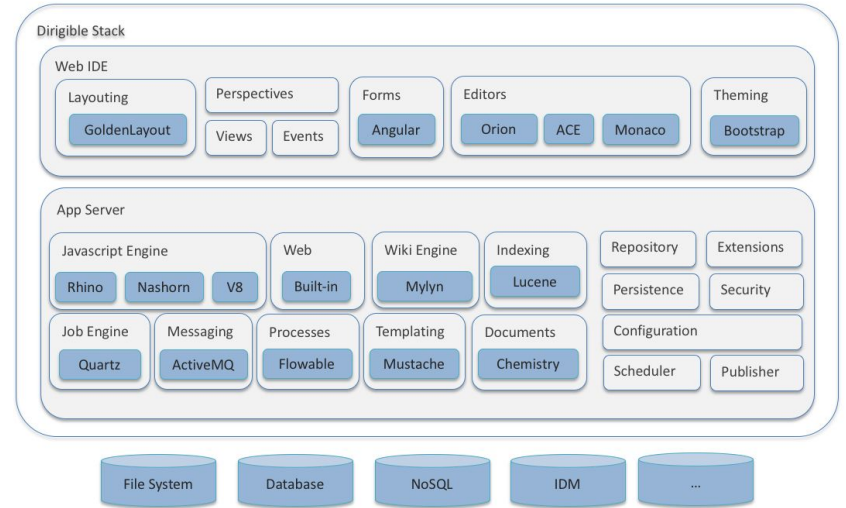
Dirigible Stack

Web IDE

Layouting
GoldenLayout

Perspectives

Views

Events

Forms
Angular

Editors
Orion
ACE
Monaco

Theming
Bootstrap

App Server

Javascript Engine
Rhino
Nashorn
V8

Web
Built-in

Wiki Engine
Mylyn

Indexing
Lucene

Repository

Extensions

Persistence

Security

Job Engine
Quartz

Messaging
ActiveMQ

Processes
Flowable

Templating
Mustache

Documents
Chemistry

Configuration

Scheduler

Publisher

File System

Database

NoSQL

IDM

...